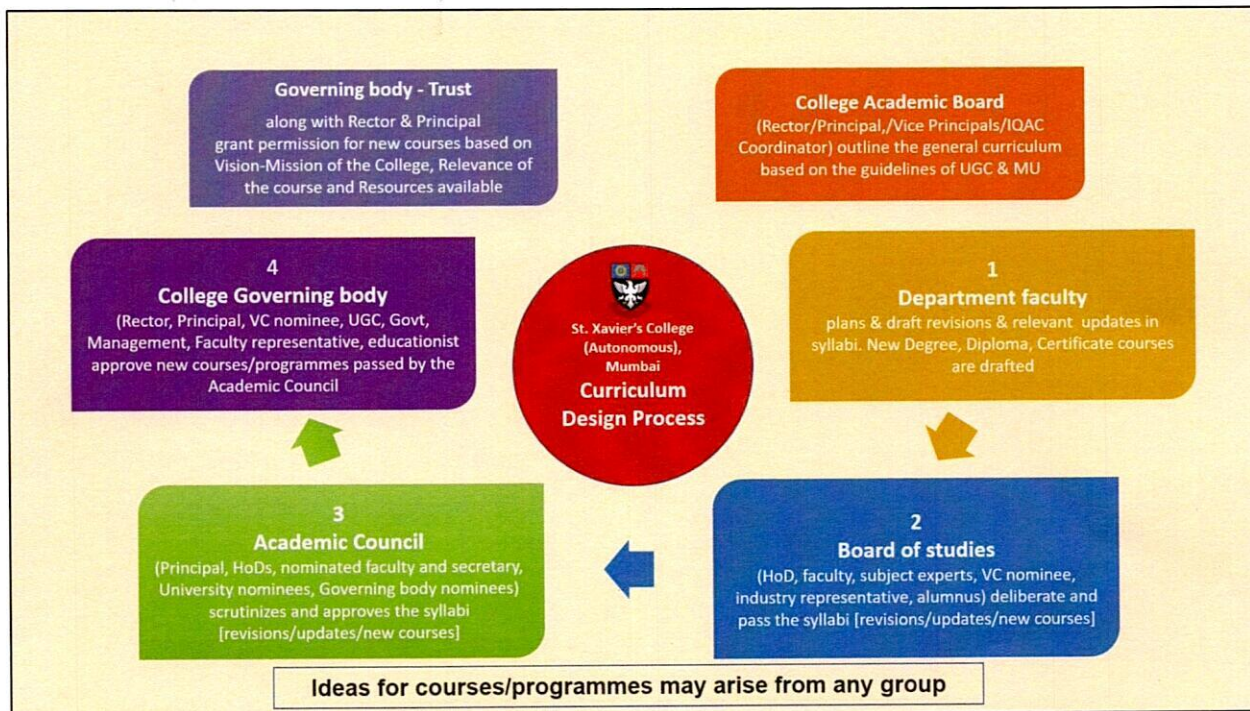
Governing body - Trust
along with Rector & Principal grant permission for new courses based on Vision-Mission of the College, Relevance of the course and Resources available

College Academic Board
(Rector/Principal,/Vice Principals/IQAC Coordinator) outline the general curriculum based on the guidelines of UGC & MU

4
College Governing body
(Rector, Principal, VC nominee, UGC, Govt, Management, Faculty representative, educationist approve new courses/programmes passed by the Academic Council

St. Xavier's College (Autonomous), Mumbai
Curriculum Design Process

1
Department faculty
plans & draft revisions & relevant updates in syllabi. New Degree, Diploma, Certificate courses are drafted

3
Academic Council
(Principal, HoDs, nominated faculty and secretary, University nominees, Governing body nominees) scrutinizes and approves the syllabi [revisions/updates/new courses]

2
Board of studies
(HoD, faculty, subject experts, VC nominee, industry representative, alumnus) deliberate and pass the syllabi [revisions/updates/new courses]

Ideas for courses/programmes may arise from any group